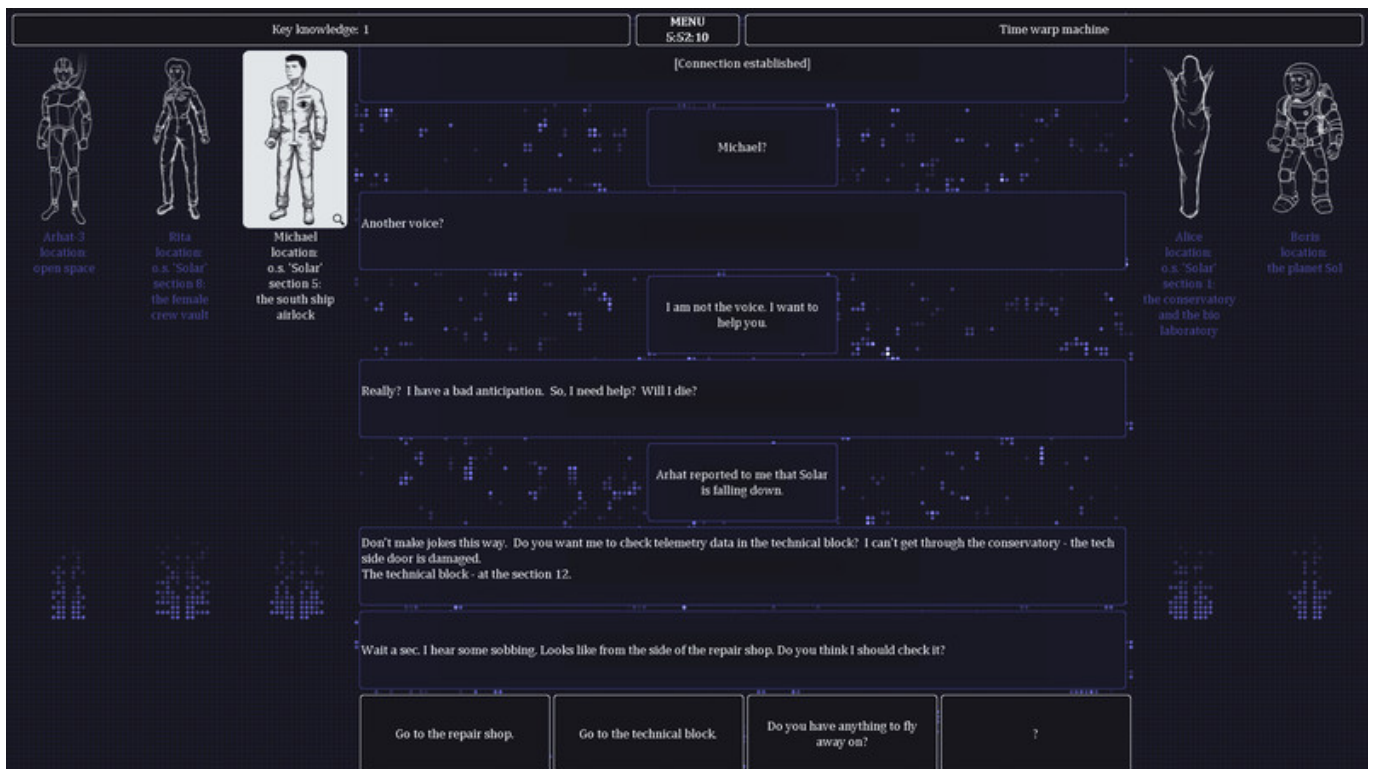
Key knowledge: 1

MENU
5:52:10

Time warp machine

Arhat-3
location:
open space

Rita
location:
o.s. 'Solar'
section 8:
the female
crew vault

Michael
location:
o.s. 'Solar'
section 5:
the south ship
airlock

[Connection established]

Michael?

Another voice?

I am not the voice. I want to help you.

Really? I have a bad anticipation. So, I need help? Will I die?

Arhat reported to me that Solar is falling down.

Don't make jokes this way. Do you want me to check telemetry data in the technical block? I can't get through the conservatory - the tech side door is damaged.
The technical block - at the section 12.

Wait a sec. I hear some sobbing. Looks like from the side of the repair shop. Do you think I should check it?

Go to the repair shop.

Go to the technical block.

Do you have anything to fly away on?

?

Alice
location:
o.s. 'Solar'
section 1:
the conservatory
and the bio
laboratory

Boris
location:
the planet Sol